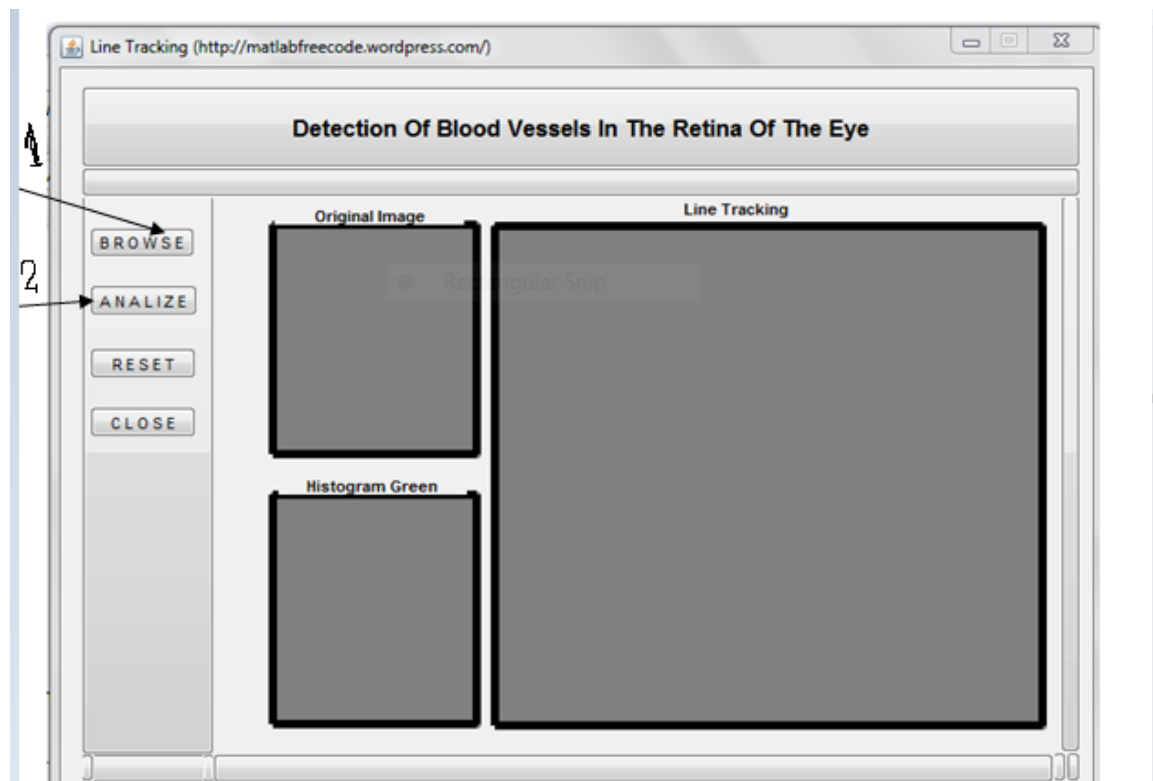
Line Tracking (http://matlabfreecode.wordpress.com/)

Detection Of Blood Vessels In The Retina Of The Eye

1

BROWSE

2

ANALIZE

RESET

CLOSE

Original Image

Line Tracking

Rectangular Snip

Histogram Green